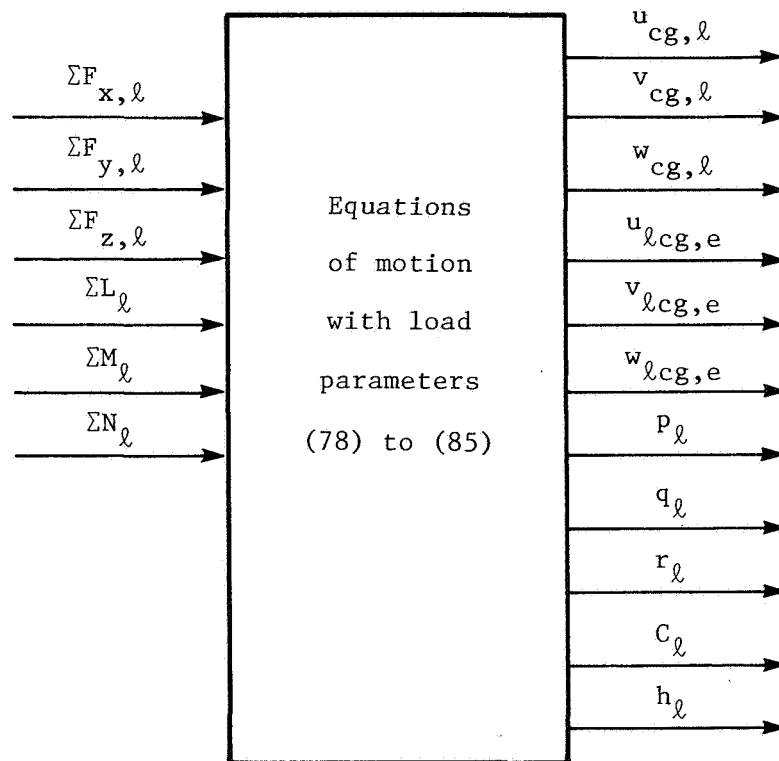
$\Sigma F_{x,\ell}$

$\Sigma F_{y,\ell}$

$\Sigma F_{z,\ell}$

$\Sigma L_{\ell}$

$\Sigma M_{\ell}$

$\Sigma N_{\ell}$

Equations of motion with load parameters (78) to (85)

$u_{cg,\ell}$

$v_{cg,\ell}$

$w_{cg,\ell}$

$u_{\ell cg,e}$

$v_{\ell cg,e}$

$w_{\ell cg,e}$

$p_{\ell}$

$q_{\ell}$

$r_{\ell}$

$C_{\ell}$

$h_{\ell}$